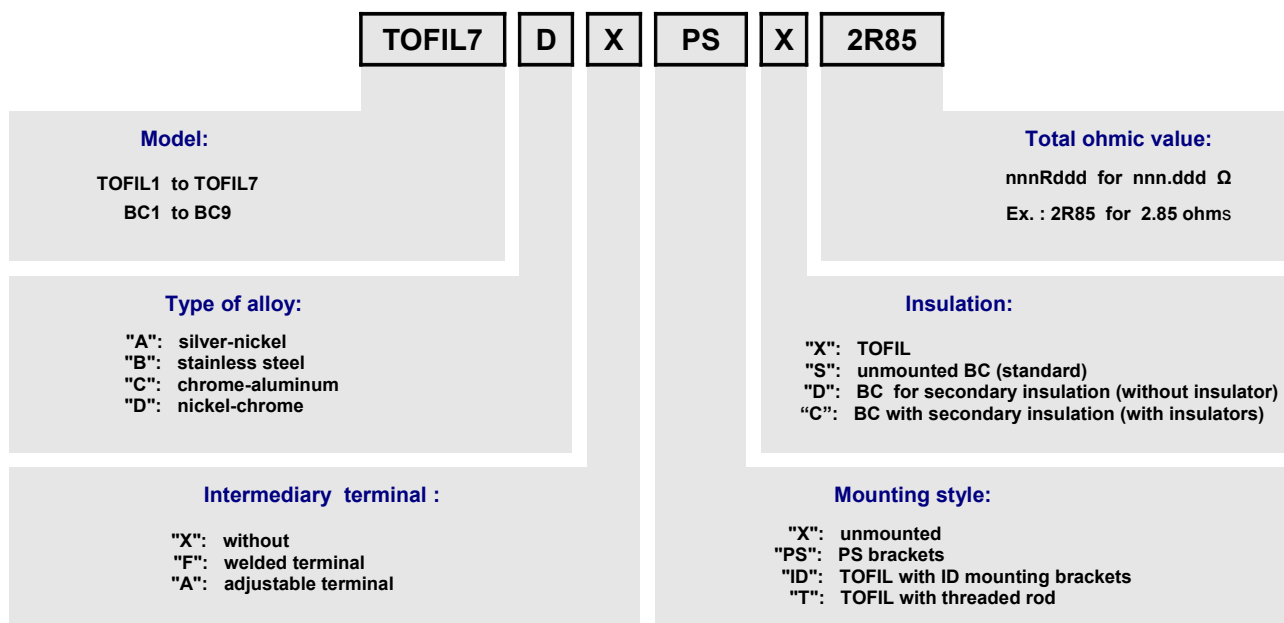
TOFIL7 D X PS X 2R85

Model:

TOFIL1 to TOFIL7
BC1 to BC9

Total ohmic value:

nnnRddd for nnn.ddd Ω
Ex. : 2R85 for 2.85 ohms

Type of alloy:

"A": silver-nickel
"B": stainless steel
"C": chrome-aluminum
"D": nickel-chrome

Insulation:

"X": TOFIL
"S": unmounted BC (standard)
"D": BC for secondary insulation (without insulator)
“C”: BC with secondary insulation (with insulators)

Intermediary terminal :

"X": without
"F": welded terminal
"A": adjustable terminal

Mounting style:

"X": unmounted
"PS": PS brackets
"ID": TOFIL with ID mounting brackets
"T": TOFIL with threaded rod